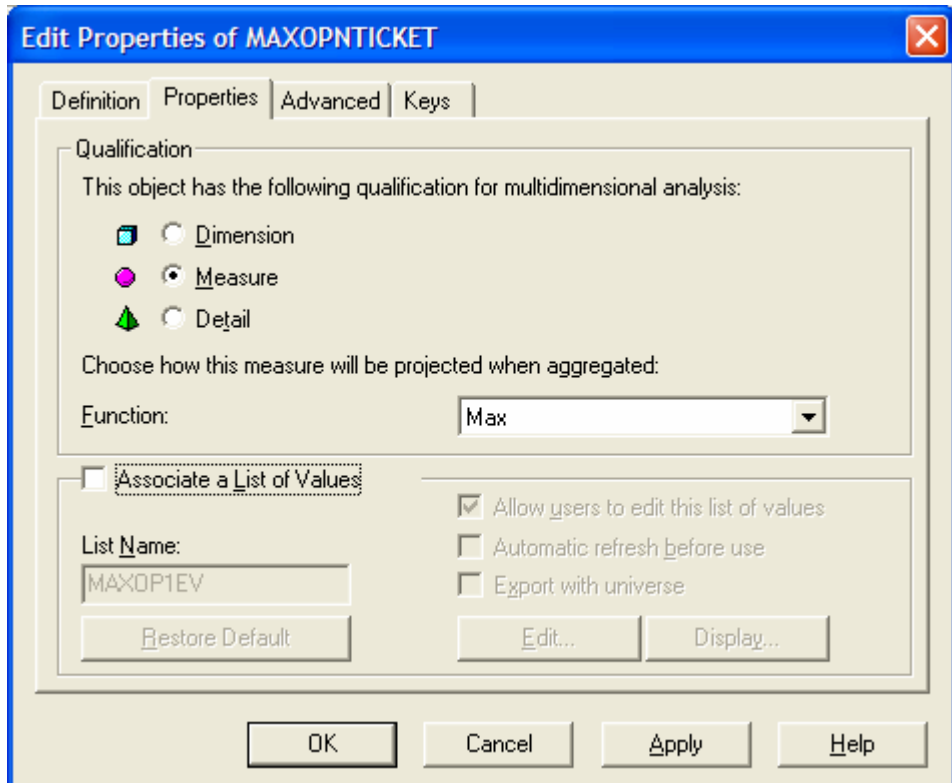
Edit Properties of MAXOPNTICKET

Definition | Properties | Advanced | Keys

Qualification

This object has the following qualification for multidimensional analysis:

Dimension

Measure

Detail

Choose how this measure will be projected when aggregated:

Function: Max

Associate a List of Values

Allow users to edit this list of values

List Name:

Automatic refresh before use

MAXOP1EV

Export with universe

Restore Default

Edit...

Display...

OK

Cancel

Apply

Help